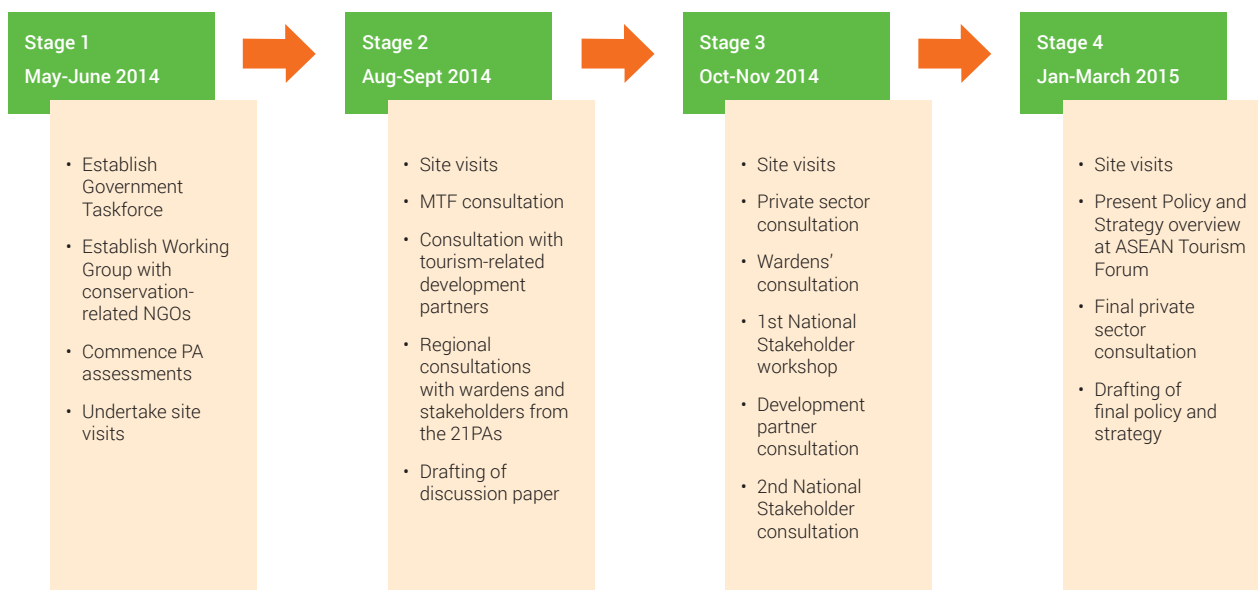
Stage 1
May-June 2014

- Establish Government Taskforce
- Establish Working Group with conservation-related NGOs
- Commence PA assessments
- Undertake site visits

Stage 2
Aug-Sept 2014

- Site visits
- MTF consultation
- Consultation with tourism-related development partners
- Regional consultations with wardens and stakeholders from the 21PAs
- Drafting of discussion paper

Stage 3
Oct-Nov 2014

- Site visits
- Private sector consultation
- Wardens' consultation
- 1st National Stakeholder workshop
- Development partner consultation
- 2nd National Stakeholder consultation

Stage 4
Jan-March 2015

- Site visits
- Present Policy and Strategy overview at ASEAN Tourism Forum
- Final private sector consultation
- Drafting of final policy and strategy